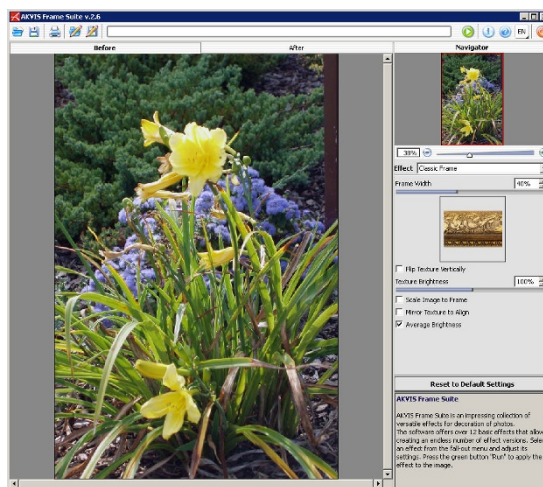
AKVIS Frame Suite v.2.6

EN

Before

After

Navigator

38%

Effect: Classic Frame

Frame Width

40%

Flip Texture Vertically

Texture Brightness

100%

Scale Image to Frame

Mirror Texture to Align

Average Brightness

Reset to Default Settings

AKVIS Frame Suite

AKVIS Frame Suite is an impressing collection of versatile effects for decoration of photos.
The software offers over 12 basic effects that allow creating an endless number of effect versions. Sele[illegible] an effect from the fall-out menu and adjust its settings. Press the green button "Run" to apply the effect to the image.